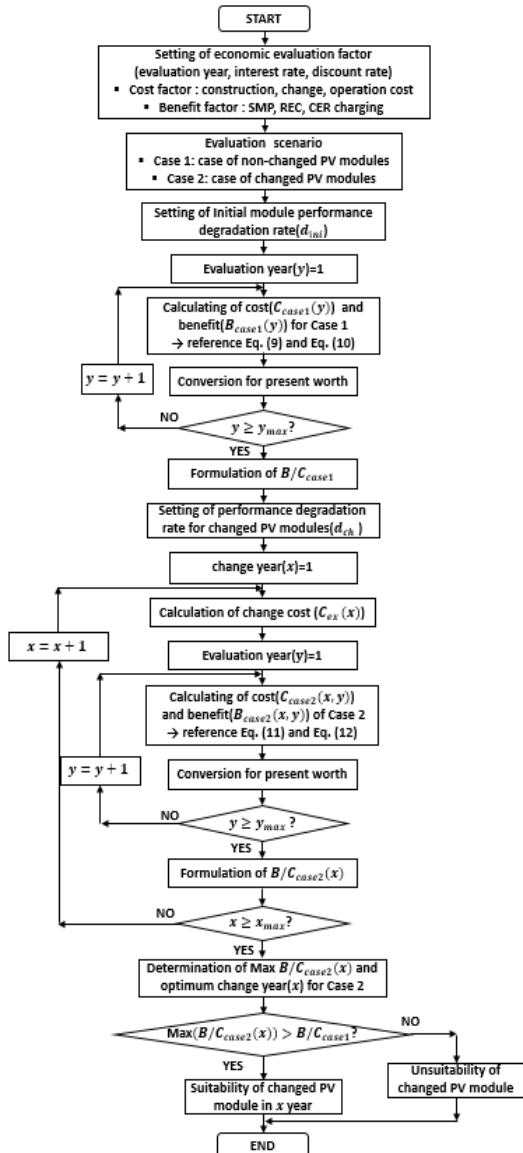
START

Setting of economic evaluation factor (evaluation year, interest rate, discount rate)
▪ Cost factor : construction, change, operation cost
▪ Benefit factor : SMP, REC, CER charging

Evaluation scenario
▪ Case 1: case of non-changed PV modules
▪ Case 2: case of changed PV modules

Setting of Initial module performance degradation rate($d_{ini}$)

Evaluation year($y$)=1

Calculating of cost($C_{case1}(y)$) and benefit($B_{case1}(y)$) for Case 1
→ reference Eq. (9) and Eq. (10)

$y = y + 1$

Conversion for present worth

NO

$y \geq y_{max}$?

YES

Formulation of $B/C_{case1}$

Setting of performance degradation rate for changed PV modules($d_{ch}$)

change year($x$)=1

Calculation of change cost ($C_{ex}(x)$)

$x = x + 1$

Evaluation year($y$)=1

Calculating of cost($C_{case2}(x, y)$) and benefit($B_{case2}(x, y)$) of Case 2
→ reference Eq. (11) and Eq. (12)

$y = y + 1$

Conversion for present worth

NO

$y \geq y_{max}$?

YES

Formulation of $B/C_{case2}(x)$

NO

$x \geq x_{max}$?

YES

Determination of Max $B/C_{case2}(x)$ and optimum change year($x$) for Case 2

Max($B/C_{case2}(x)$) > $B/C_{case1}$?

NO

YES

Suitability of changed PV module in $x$ year

Unsuitability of changed PV module

END